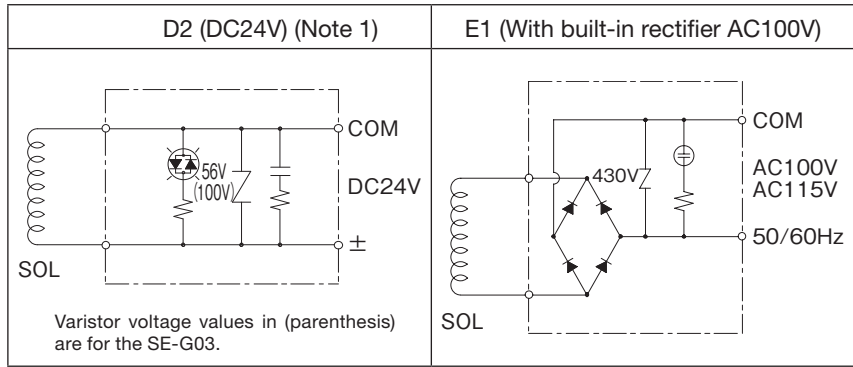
| D2 (DC24V) (Note 1) | E1 (With built-in rectifier AC100V) |
|---|---|
| COM<br>56V<br>(100V)<br>DC24V<br>$\pm$<br>SOL<br>Varistor voltage values in (parenthesis) are for the SE-G03. | COM<br>430V<br>AC100V<br>AC115V<br>50/60Hz<br>SOL |